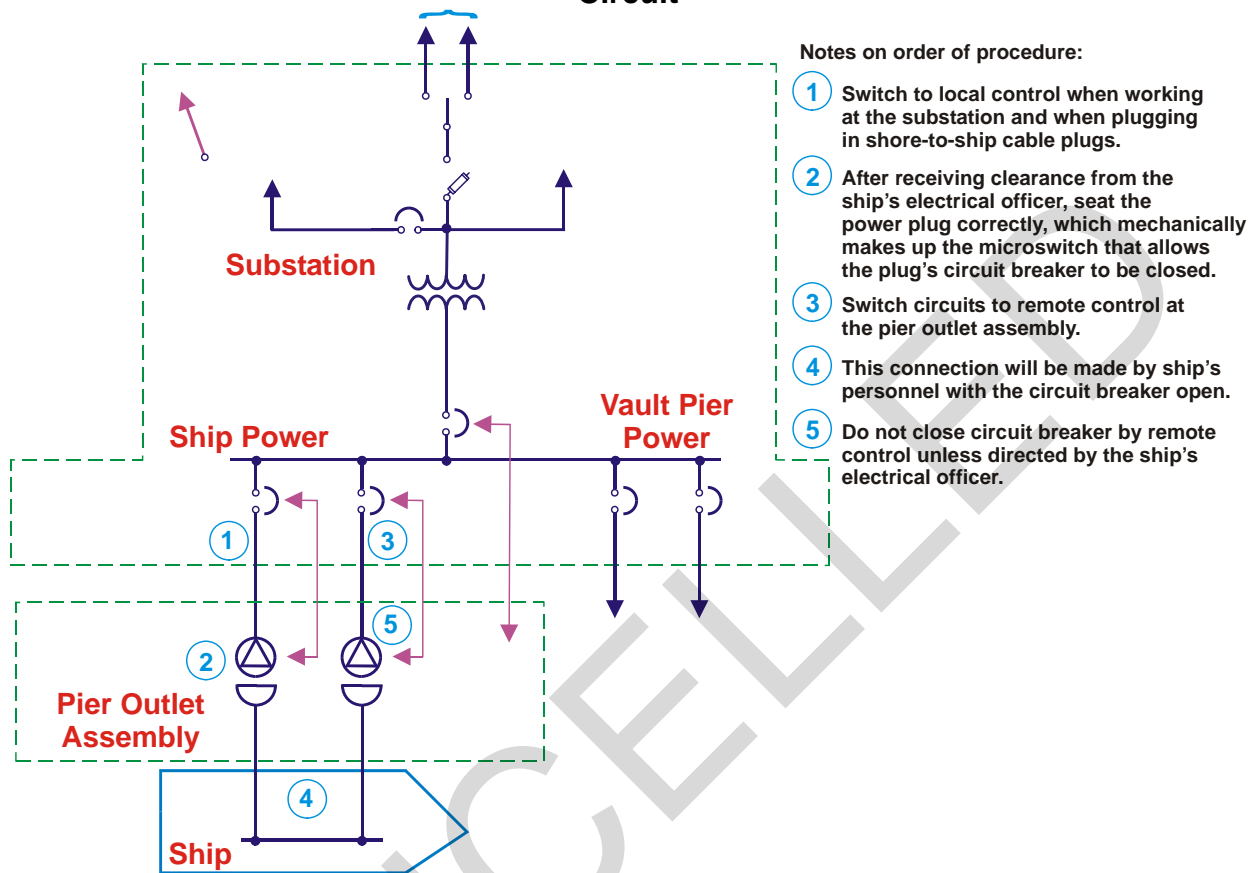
Circuit

Notes on order of procedure:

1 Switch to local control when working at the substation and when plugging in shore-to-ship cable plugs.

2 After receiving clearance from the ship's electrical officer, seat the power plug correctly, which mechanically makes up the microswitch that allows the plug's circuit breaker to be closed.

3 Switch circuits to remote control at the pier outlet assembly.

4 This connection will be made by ship's personnel with the circuit breaker open.

5 Do not close circuit breaker by remote control unless directed by the ship's electrical officer.

Substation

Ship Power

Vault Pier Power

1

3

5

2

Pier Outlet Assembly

4

Ship

CANCELLED